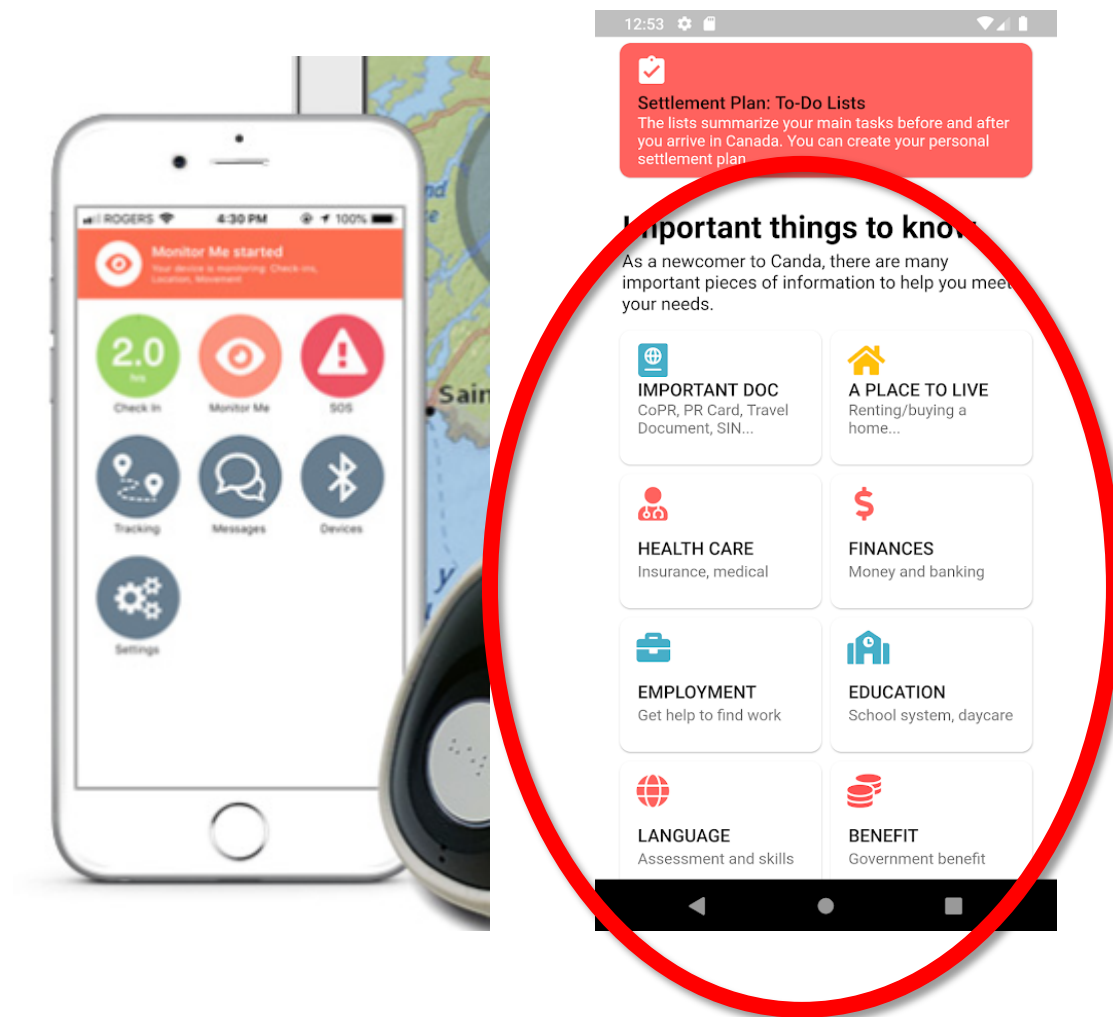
ROGERS 4:30 PM 100%

Monitor Me started
Your device is monitoring: Check ins, Location, Movement

2.0 hrs
Check In
Monitor Me
SOS
Tracking
Messages
Devices
Settings

Sain

12:53

Settlement Plan: To-Do Lists
The lists summarize your main tasks before and after you arrive in Canada. You can create your personal settlement plan

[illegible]mportant things to know

As a newcomer to Canda, there are many important pieces of information to help you meet your needs.

IMPORTANT DOC
CoPR, PR Card, Travel Document, SIN...

A PLACE TO LIVE
Renting/buying a home...

HEALTH CARE
Insurance, medical

FINANCES
Money and banking

EMPLOYMENT
Get help to find work

EDUCATION
School system, daycare

LANGUAGE
Assessment and skills

BENEFIT
Government benefit